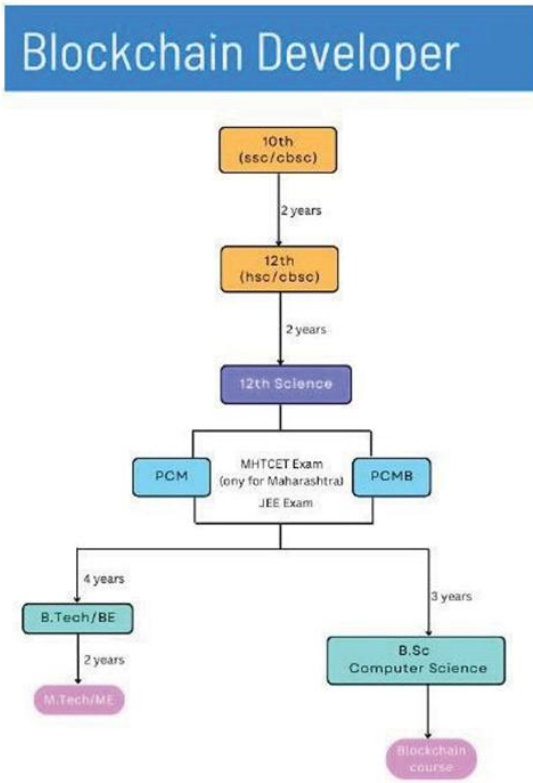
Blockchain Developer

10th
(ssc/cbsc)

2 years

12th
(hsc/cbsc)

2 years

12th Science

PCM

MHTCET Exam
(ony for Maharashtra)
JEE Exam

PCMB

4 years

B.Tech/BE

2 years

M.Tech/ME

3 years

B.Sc
Computer Science

Blockchain
course